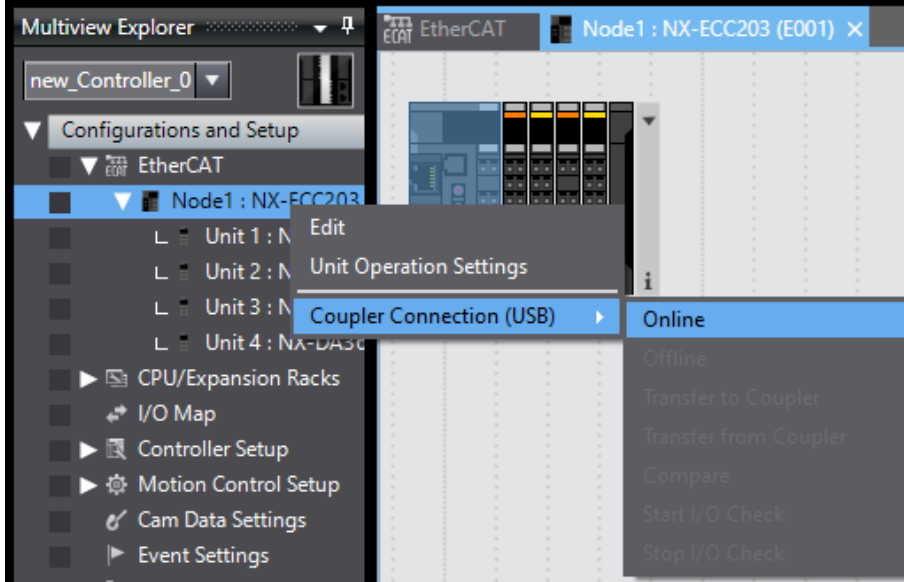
Multiview Explorer

new_Controller_0

Configurations and Setup

EtherCAT

Node1 : NX-ECC203

Unit 1 : N

Unit 2 : N

Unit 3 : N

Unit 4 : NX-DA3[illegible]

CPU/Expansion Racks

I/O Map

Controller Setup

Motion Control Setup

Cam Data Settings

Event Settings

ECAT EtherCAT

Node1 : NX-ECC203 (E001) ×

i

Edit

Unit Operation Settings

Coupler Connection (USB)

Online

Offline

Transfer to Coupler

Transfer from Coupler

Compare

Start I/O Check

Stop I/O Check